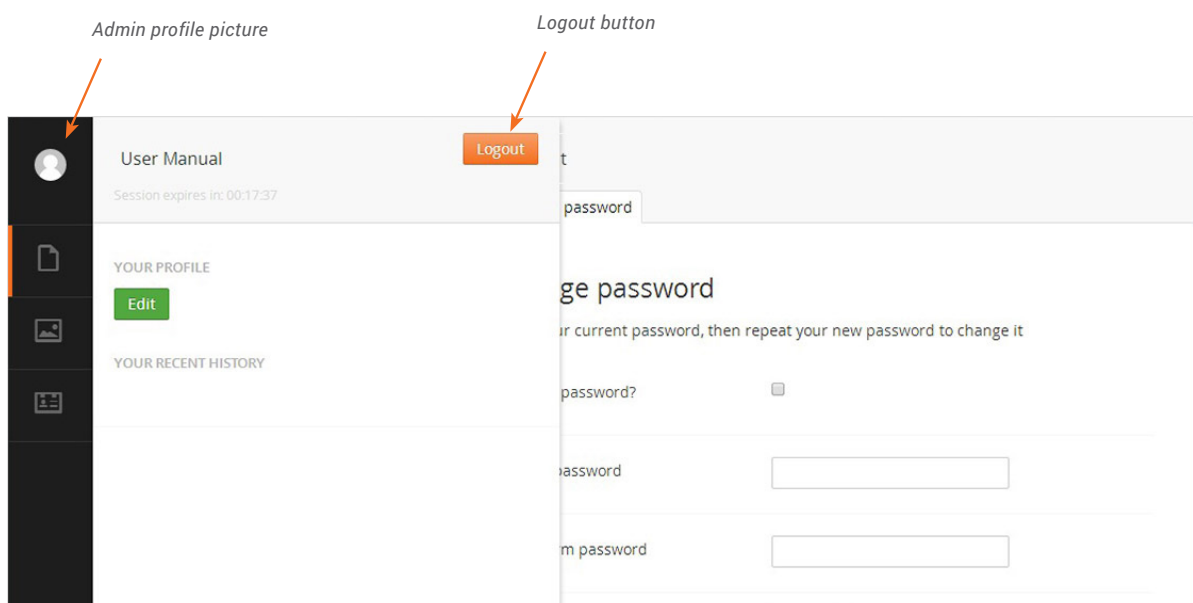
Admin profile picture

Logout button

User Manual

Logout

Session expires in: 00:17:37

YOUR PROFILE

Edit

YOUR RECENT HISTORY

t

password

ge password

ur current password, then repeat your new password to change it

password?

password

m password